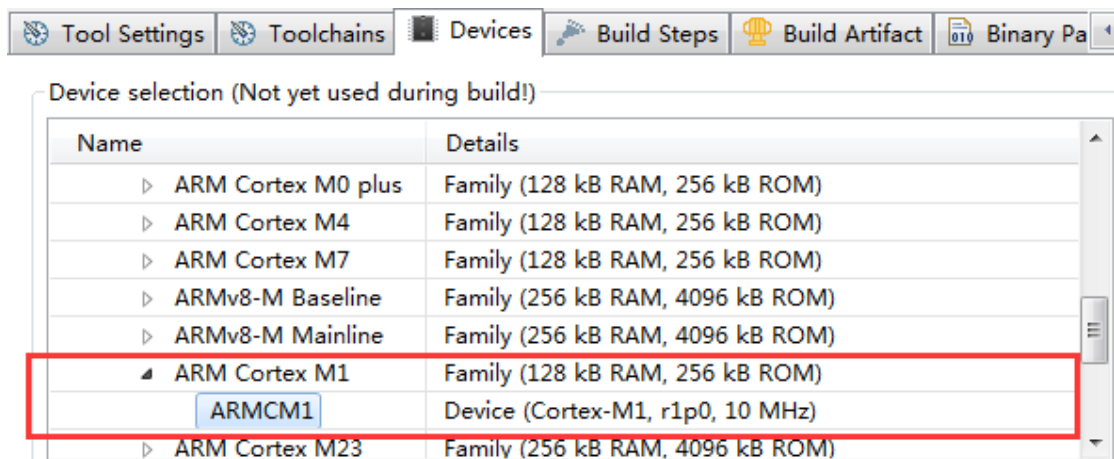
Tool Settings | Toolchains | Devices | Build Steps | Build Artifact | Binary Pa

Device selection (Not yet used during build!)

| Name | Details |
|---|---|
| ARM Cortex M0 plus | Family (128 kB RAM, 256 kB ROM) |
| ARM Cortex M4 | Family (128 kB RAM, 256 kB ROM) |
| ARM Cortex M7 | Family (128 kB RAM, 256 kB ROM) |
| ARMv8-M Baseline | Family (256 kB RAM, 4096 kB ROM) |
| ARMv8-M Mainline | Family (256 kB RAM, 4096 kB ROM) |
| ARM Cortex M1 | Family (128 kB RAM, 256 kB ROM) |
| ARMCM1 | Device (Cortex-M1, r1p0, 10 MHz) |
| ARM Cortex M23 | Family (256 kB RAM, 4096 kB ROM) |